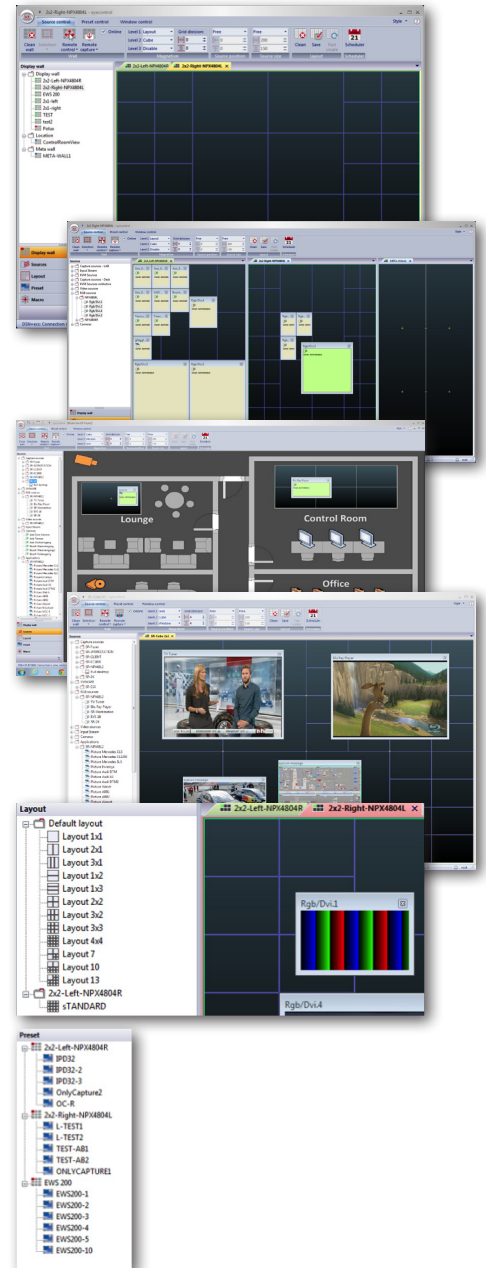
2x2-Right-NPX4804L - eyecontrol

Source control | Preset control | Window control

Style

Clean wall | Remote control | Remote capture | Online | Level 1 Layout | Level 2 Cube | Level 3 Disable | Grid division | Free | Free | Clean | Save | Scheduler

Display wall

Display wall
2x2-Left-NPX4804R
2x2-Right-NPX4804L
EWS 200
2x1-left
2x1-right
TEST
test2
Polar
Location
ControlRoomView
Meta wall
META-WALL1

2x2-Left-NPX4804R | 2x2-Right-NPX4804L

Display wall
Sources
Layout
Preset
Macro

Lounge
Control Room
Office

Layout

Default layout
Layout 1x1
Layout 2x1
Layout 3x1
Layout 1x2
Layout 1x3
Layout 2x2
Layout 3x2
Layout 3x3
Layout 4x4
Layout 7
Layout 10
Layout 13
2x2-Left-NPX4804R
sTANDARD

2x2-Left-NPX4804R | 2x2-Right-NPX4804L

Rgb/Dvi.1
Rgb/Dvi.4

Preset

2x2-Left-NPX4804R
IPD32
IPD32-2
IPD32-3
OnlyCapture2
OC-R
2x2-Right-NPX4804L
L-TEST1
L-TEST2
TEST-AB1
TEST-AB2
ONLYCAPTURE1
EWS 200
EWS200-1
EWS200-2
EWS200-3
EWS200-4
EWS200-5
EWS200-10